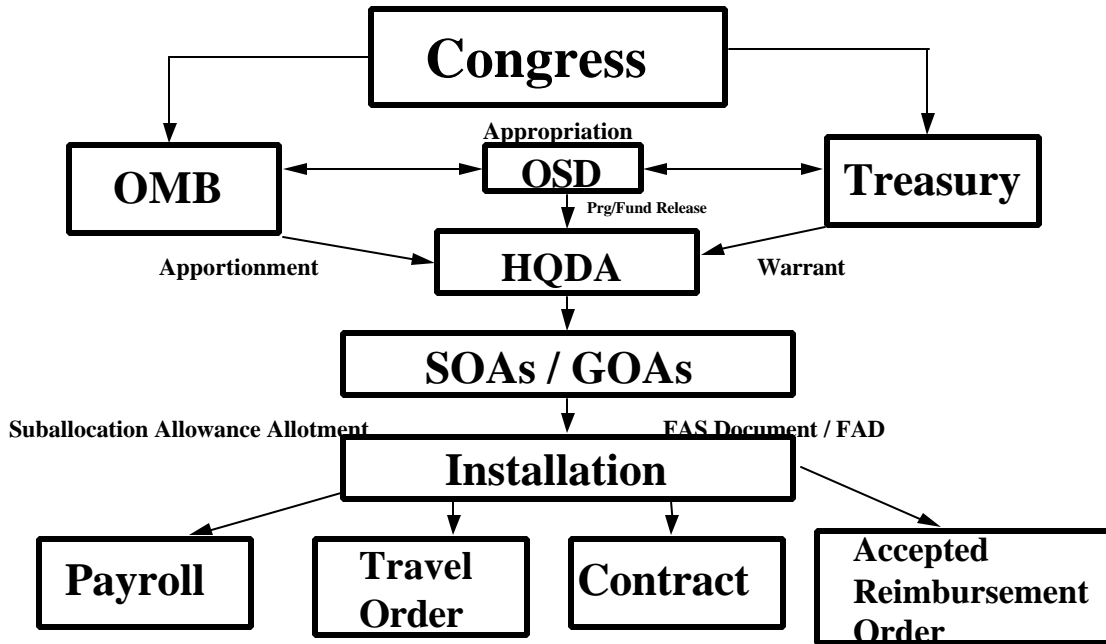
Congress

Appropriation

OMB

OSD

Treasury

Prg/Fund Release

Apportionment

HQDA

Warrant

SOAs / GOAs

Suballocation Allowance Allotment

FAS Document / FAD

Installation

Payroll

Travel Order

Contract

Accepted Reimbursement Order